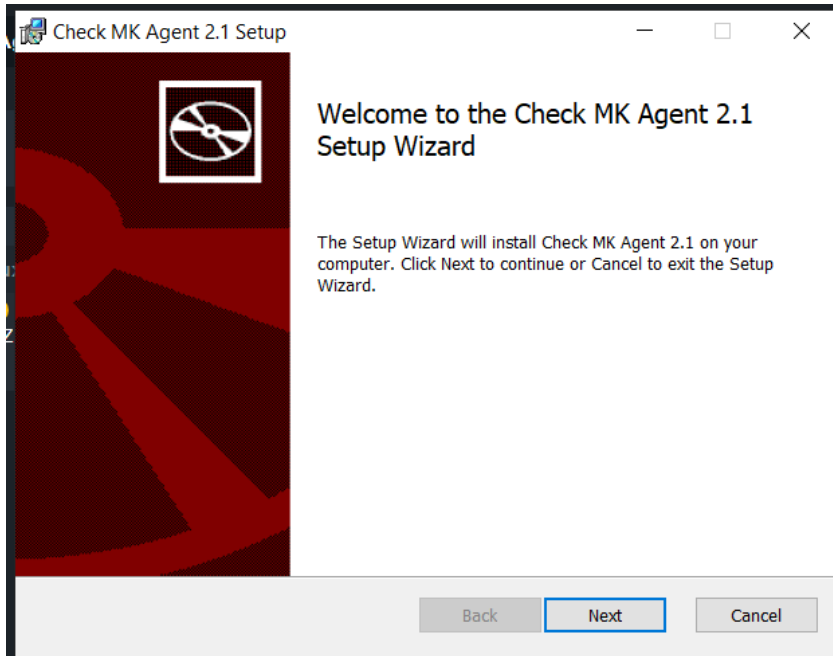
Check MK Agent 2.1 Setup

Welcome to the Check MK Agent 2.1 Setup Wizard

The Setup Wizard will install Check MK Agent 2.1 on your computer. Click Next to continue or Cancel to exit the Setup Wizard.

Back
Next
Cancel